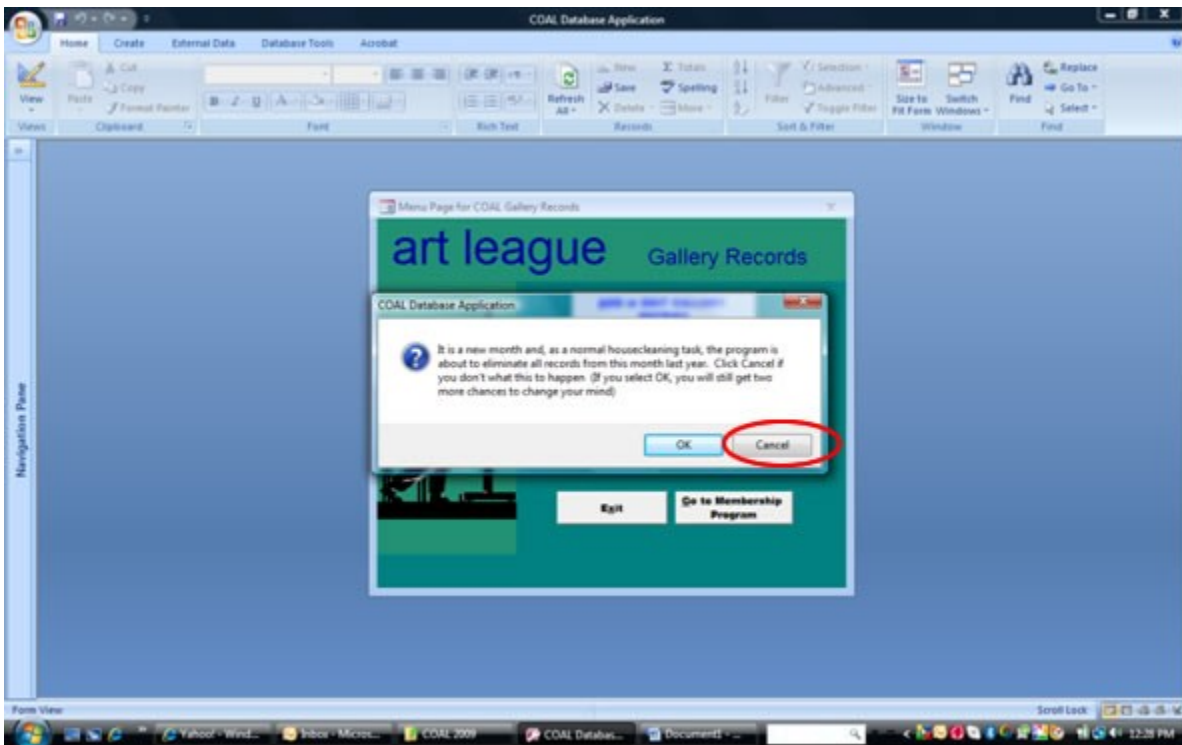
COAL Database Application

Home Create External Data Database Tools Acrobat

View Paste Cut Copy Format Painter Refresh All New Save Delete Totals Spelling More Filter Selection Advanced Toggle Filter Size to Fit Form Switch Windows Find Replace Go To Select

Views Clipboard Font Rich Text Records Sort & Filter Window Find

Navigation Pane

Menu Page for COAL Gallery Records

art league Gallery Records

COAL Database Application

It is a new month and, as a normal housecleaning task, the program is about to eliminate all records from this month last year. Click Cancel if you don't what this to happen (If you select OK, you will still get two more chances to change your mind)

OK Cancel

Exit Go to Membership Program

Form View

Scroll Lock

Yahoo! - Wind... Inbox - Micros... COAL 2009 COAL Databas... Document1 - ...

12:28 PM